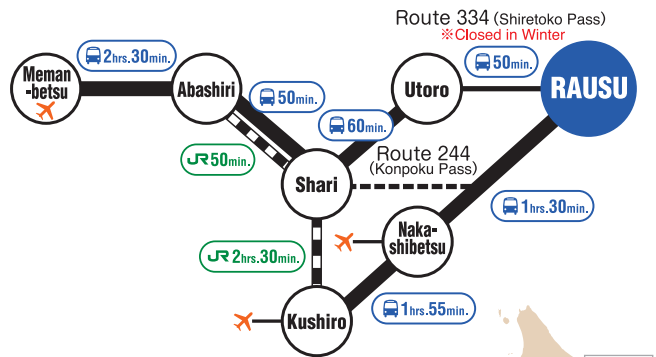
Route 334 (Shiretoko Pass)
※Closed in Winter

Meman-betsu
2hrs.30min.
Abashiri
50min.
Utoro
50min.
RAUSU
60min.
JR 50min.
Shari
Route 244 (Konpoku Pass)
1hrs.30min.
Naka-shibetsu
JR 2hrs.30min.
Kushiro
1hrs.55min.